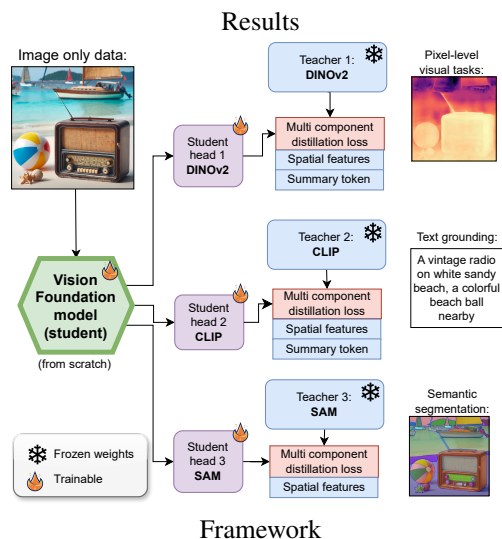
Results

Image only data:

Vision Foundation model (student)

(from scratch)

Frozen weights
Trainable

Student head 1 DINOv2

Teacher 1: DINOv2

Multi component distillation loss
Spatial features
Summary token

Pixel-level visual tasks:

Student head 2 CLIP

Teacher 2: CLIP

Multi component distillation loss
Spatial features
Summary token

Text grounding:
A vintage radio on white sandy beach, a colorful beach ball nearby

Student head 3 SAM

Teacher 3: SAM

Multi component distillation loss
Spatial features

Semantic segmentation:

Framework